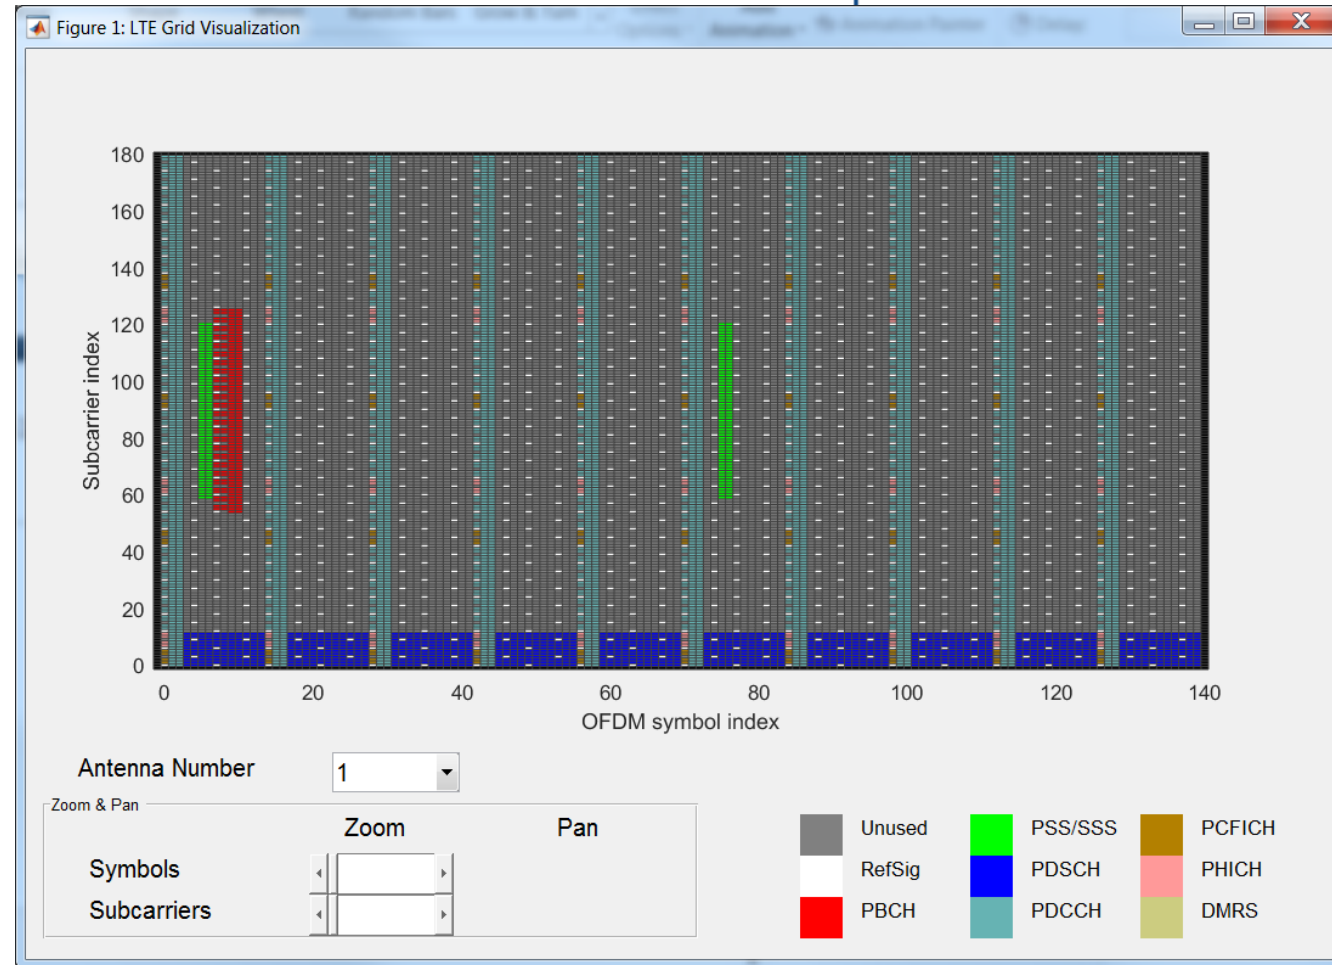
Figure 1: LTE Grid Visualization

180
160
140
120
100
80
60
40
20
0

Subcarrier index

0 20 40 60 80 100 120 140

OFDM symbol index

Antenna Number 1

Zoom & Pan

Zoom Pan

Symbols

Subcarriers

Unused
RefSig
PBCH
PSS/SSS
PDSCH
PDCCH
PCFICH
PHICH
DMRS